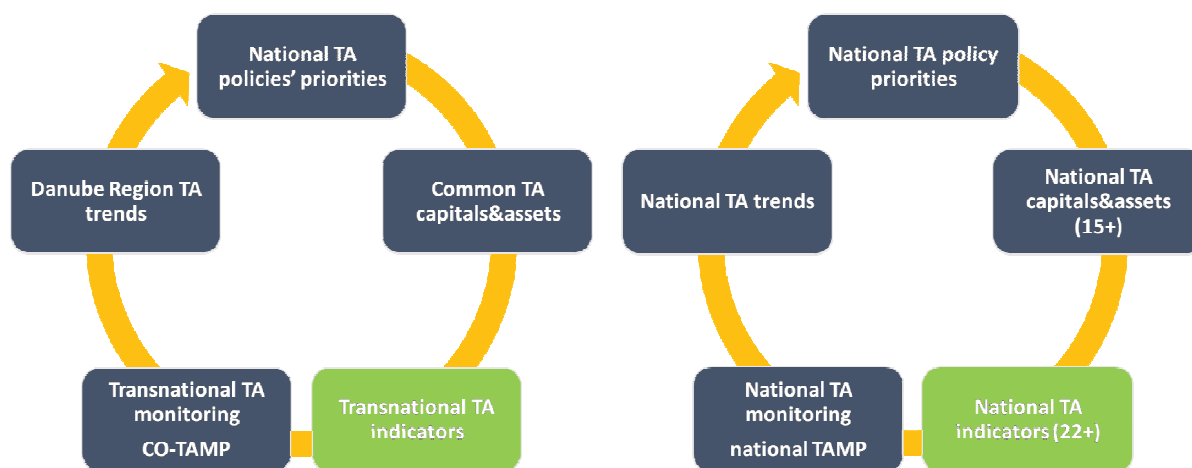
National TA policies' priorities

Common TA capitals&assets

Transnational TA indicators

Transnational TA monitoring CO-TAMP

Danube Region TA trends

National TA policy priorities

National TA capitals&assets (15+)

National TA indicators (22+)

National TA monitoring national TAMP

National TA trends